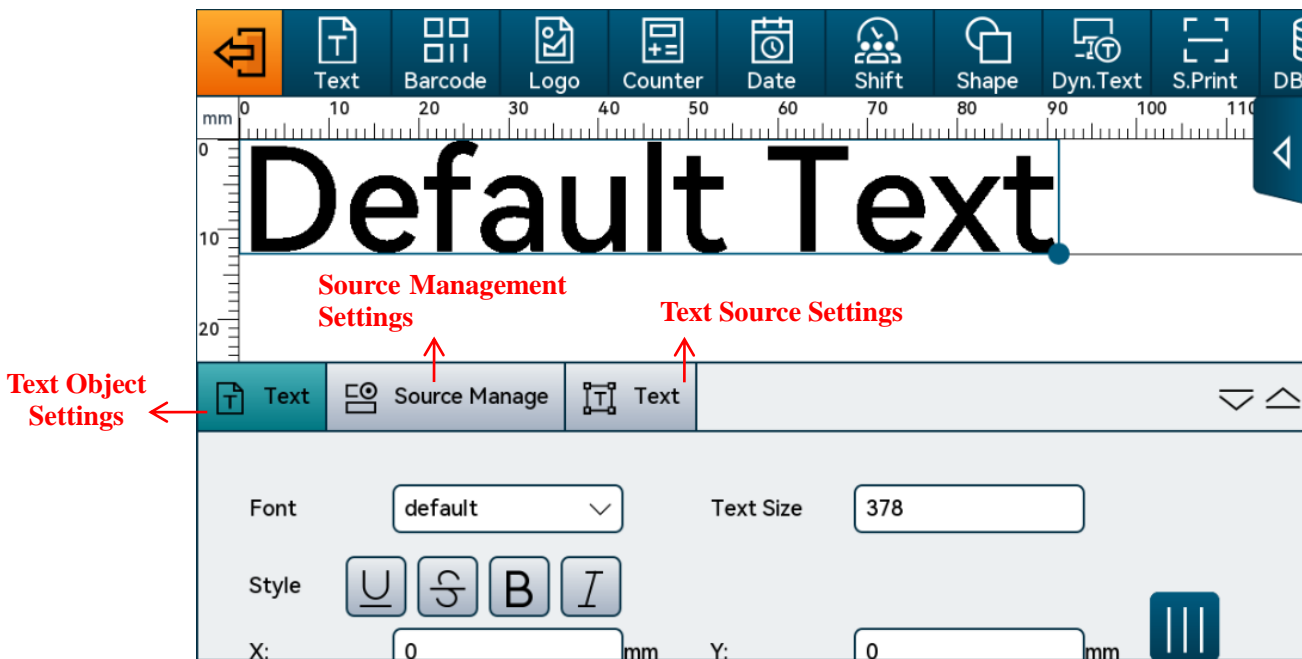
Text Barcode Logo Counter Date Shift Shape Dyn.Text S.Print DB

mm 0 10 20 30 40 50 60 70 80 90 100 110

0
10
20

Default Text

Source Management Settings

Text Source Settings

Text Object Settings

Text Source Manage Text

Font default

Text Size 378

Style U S B I

X: 0 mm

Y: 0 mm